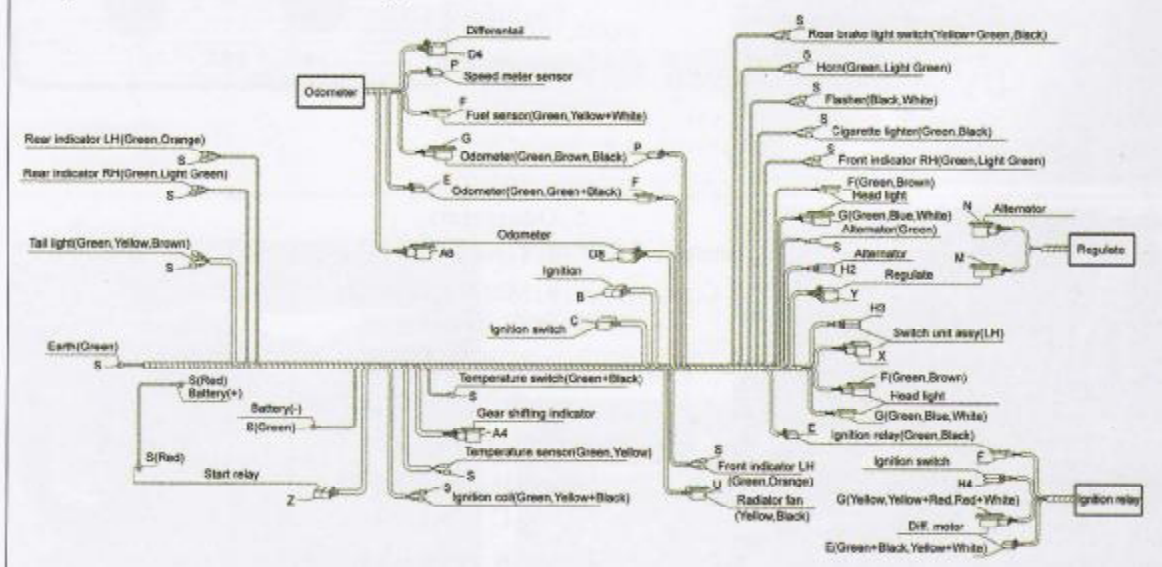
Differential
D4
P Speed meter sensor
Odometer
F Fuel sensor(Green,Yellow+White)
G Odometer(Green,Brown,Black)
P
E Odometer(Green,Green+Black)
F
A8
Odometer
D8
Ignition
B
Ignition switch
C
Rear indicator LH(Green,Orange)
S
Rear indicator RH(Green,Light Green)
S
Tail light(Green,Yellow,Brown)
S
Earth(Green)
S
S(Red)
Battery(+)
Battery(-)
S(Green)
S(Red)
Start relay
Z
Temperature switch(Green+Black)
S
Gear shifting indicator
A4
Temperature sensor(Green,Yellow)
S
S
Ignition coil(Green,Yellow+Black)
S
Front indicator LH
(Green,Orange)
U
Radiator fan
(Yellow,Black)
S Rear brake light switch(Yellow+Green,Black)
S Horn(Green,Light Green)
S Flasher(Black,White)
S Cigarette lighter(Green,Black)
S Front indicator RH(Green,Light Green)
F(Green,Brown)
Head light
G(Green,Blue,White)
Alternator(Green)
S
Alternator
H2
Regulate
Y
N
Alternator
M
Regulate
H3
Switch unit assy(LH)
X
F(Green,Brown)
Head light
G(Green,Blue,White)
E
Ignition relay(Green,Black)
Ignition switch
F
H4
G(Yellow,Yellow+Red,Red+White)
Ignition relay
Diff. motor
E(Green+Black,Yellow+White)